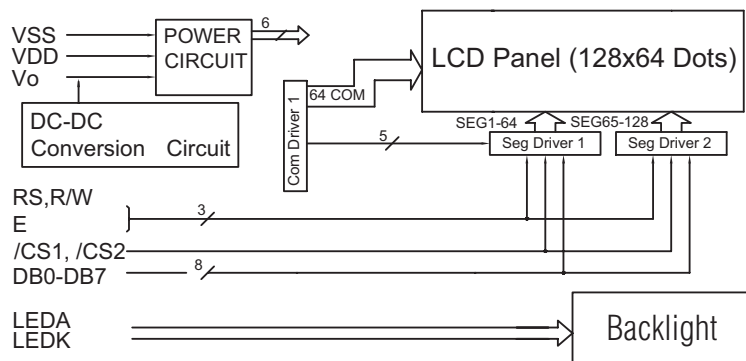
VSS
VDD
Vo

POWER CIRCUIT

6

LCD Panel (128x64 Dots)

DC-DC Conversion Circuit

Com Driver 1

64 COM

SEG1-64

SEG65-128

5

Seg Driver 1

Seg Driver 2

RS,R/W
E

3

/CS1, /CS2

DB0-DB7

8

LEDA
LEDK

Backlight